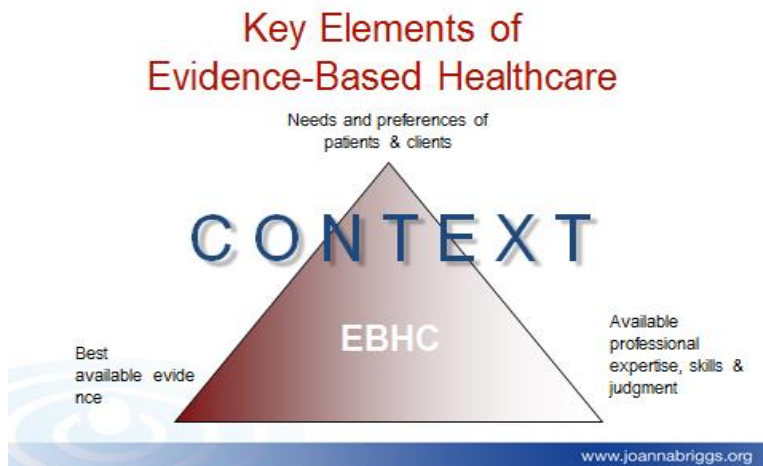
Key Elements of Evidence-Based Healthcare

Needs and preferences of patients & clients

CONTEXT

EBHC

Best available evide nce

Available professional expertise, skills & judgment

www.joannabriggs.org